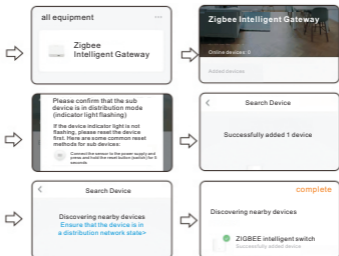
all equipment

Zigbee Intelligent Gateway

Zigbee Intelligent Gateway

Online devices: 0

Added devices

Please confirm that the sub device is in distribution mode (indicator light flashing)

If the device indicator light is not flashing, please reset the device first. Here are some common reset methods for sub devices:

Connect the sensor to the power supply and press and hold the reset button (switch) for 5 seconds.

Search Device

Successfully added 1 device

Search Device

Discovering nearby devices

Ensure that the device is in a distribution network state>

complete

Discovering nearby devices

ZIGBEE intelligent switch

Successfully added